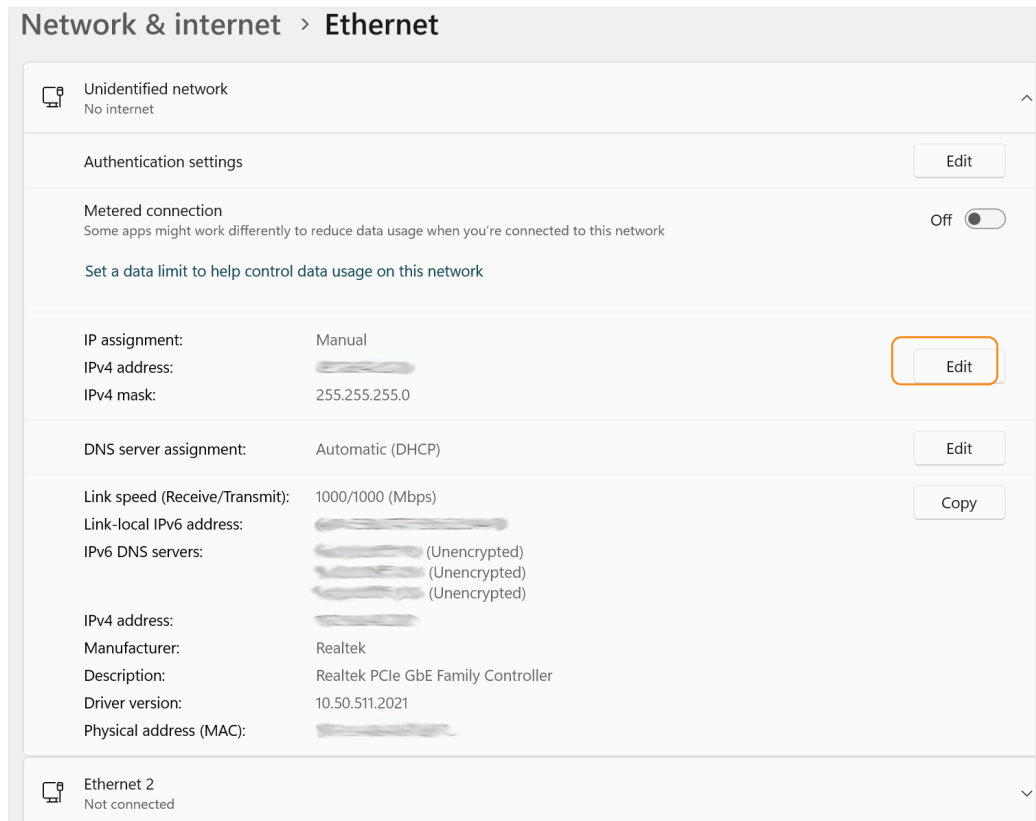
Network & internet › Ethernet

Unidentified network
No internet

Authentication settings
Edit

Metered connection
Some apps might work differently to reduce data usage when you're connected to this network
Off

Set a data limit to help control data usage on this network

| | | |
|---|---|---|
| IP assignment: | Manual | |
| IPv4 address: | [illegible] | Edit |
| IPv4 mask: | 255.255.255.0 | |

| | | |
|---|---|---|
| DNS server assignment: | Automatic (DHCP) | Edit |

| | | |
|---|---|---|
| Link speed (Receive/Transmit): | 1000/1000 (Mbps) | Copy |
| Link-local IPv6 address: | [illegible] | |
| IPv6 DNS servers: | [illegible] (Unencrypted) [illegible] (Unencrypted) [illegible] (Unencrypted) | |
| IPv4 address: | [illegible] | |
| Manufacturer: | Realtek | |
| Description: | Realtek PCIe GbE Family Controller | |
| Driver version: | 10.50.511.2021 | |
| Physical address (MAC): | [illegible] | |

Ethernet 2
Not connected